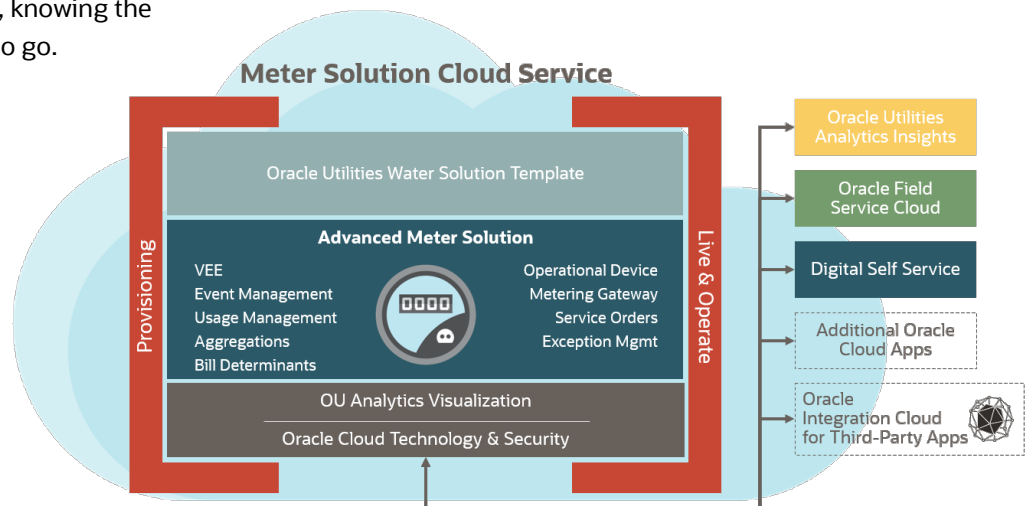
, knowing the
o go.

Meter Solution Cloud Service

Provisioning

Oracle Utilities Water Solution Template

Advanced Meter Solution

VEE
Event Management
Usage Management
Aggregations
Bill Determinants

Operational Device
Metering Gateway
Service Orders
Exception Mgmt

OU Analytics Visualization

Oracle Cloud Technology & Security

Live & Operate

Oracle Utilities Analytics Insights

Oracle Field Service Cloud

Digital Self Service

Additional Oracle Cloud Apps

Oracle Integration Cloud for Third-Party Apps